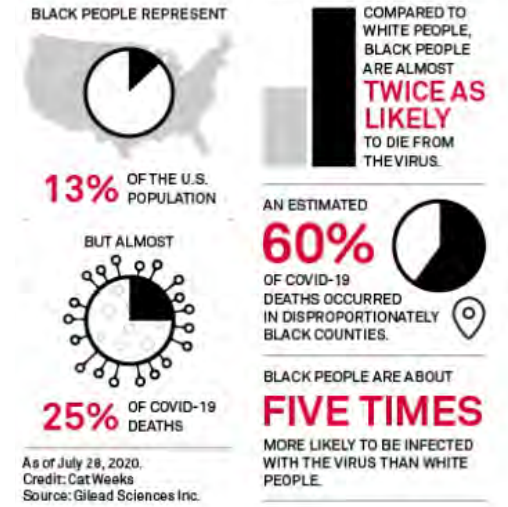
BLACK PEOPLE REPRESENT

13% OF THE U.S. POPULATION

BUT ALMOST

25% OF COVID-19 DEATHS

As of July 28, 2020.
Credit: Cat Weeks
Source: Gilead Sciences Inc.

COMPARED TO WHITE PEOPLE, BLACK PEOPLE ARE ALMOST TWICE AS LIKELY TO DIE FROM THE VIRUS.

AN ESTIMATED 60% OF COVID-19 DEATHS OCCURRED IN DISPROPORTIONATELY BLACK COUNTIES.

BLACK PEOPLE ARE ABOUT FIVE TIMES MORE LIKELY TO BE INFECTED WITH THE VIRUS THAN WHITE PEOPLE.